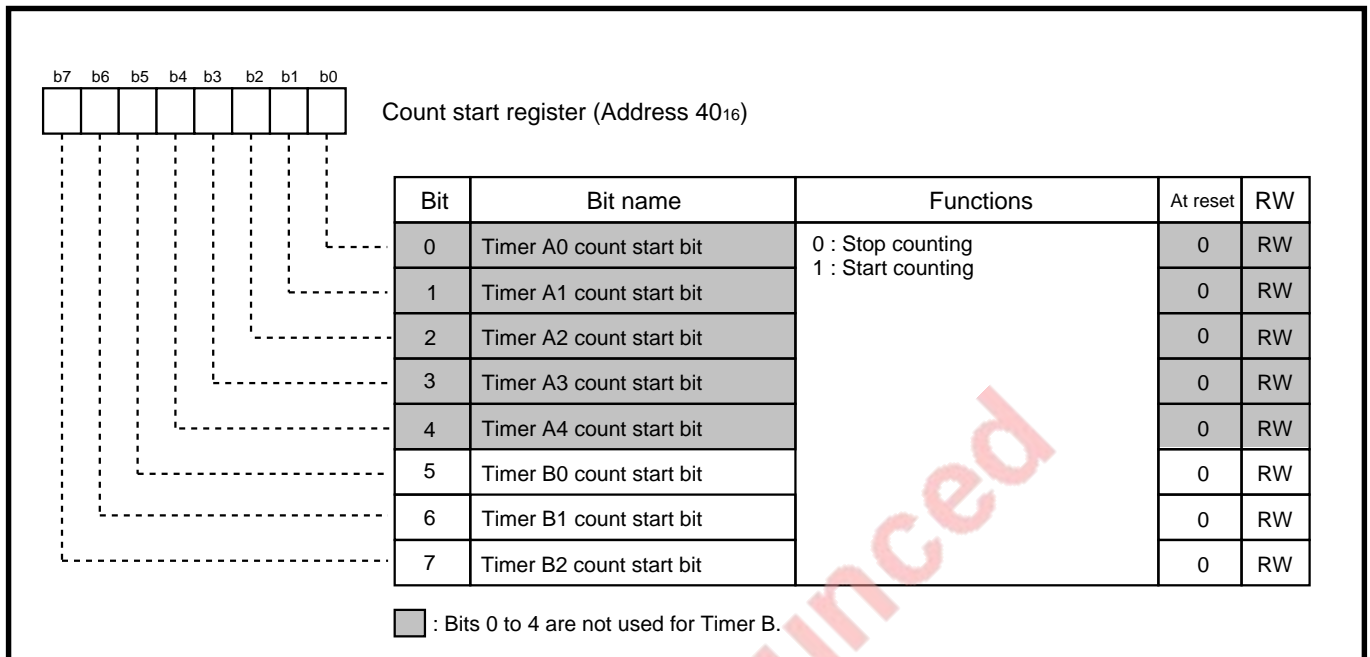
b7 b6 b5 b4 b3 b2 b1 b0

Count start register (Address $40_{16}$)

| Bit | Bit name | Functions | At reset | RW |
|---|---|---|---|---|
| 0 | Timer A0 count start bit | 0 : Stop counting 1 : Start counting | 0 | RW |
| 1 | Timer A1 count start bit | | 0 | RW |
| 2 | Timer A2 count start bit | | 0 | RW |
| 3 | Timer A3 count start bit | | 0 | RW |
| 4 | Timer A4 count start bit | | 0 | RW |
| 5 | Timer B0 count start bit | | 0 | RW |
| 6 | Timer B1 count start bit | | 0 | RW |
| 7 | Timer B2 count start bit | | 0 | RW |

: Bits 0 to 4 are not used for Timer B.

unced